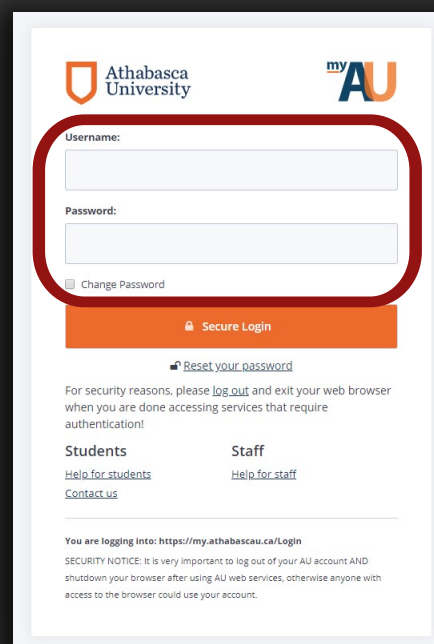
Athabasca University

myAU

Username:

Password:

Change Password

Secure Login

Reset your password

For security reasons, please log out and exit your web browser when you are done accessing services that require authentication!

Students

Help for students

Contact us

Staff

Help for staff

You are logging into: https://my.athabascau.ca/Login

SECURITY NOTICE: It is very important to log out of your AU account AND shutdown your browser after using AU web services, otherwise anyone with access to the browser could use your account.